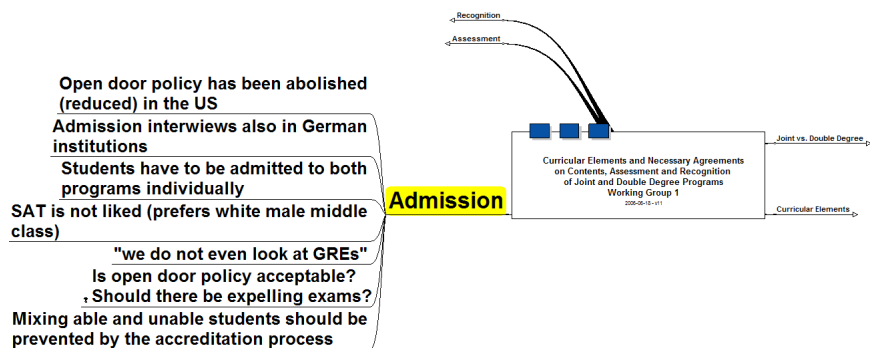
Recognition

Assessment

Open door policy has been abolished (reduced) in the US

Admission interwiews also in German institutions

Students have to be admitted to both programs individually

SAT is not liked (prefers white male middle class)

"we do not even look at GREs"

Is open door policy acceptable?

Should there be expelling exams?

Mixing able and unable students should be prevented by the accreditation process

Admission

Curricular Elements and Necessary Agreements on Contents, Assessment and Recognition of Joint and Double Degree Programs Working Group 1

2006-05-18 - v11

Joint vs. Double Degree

Curricular Elements